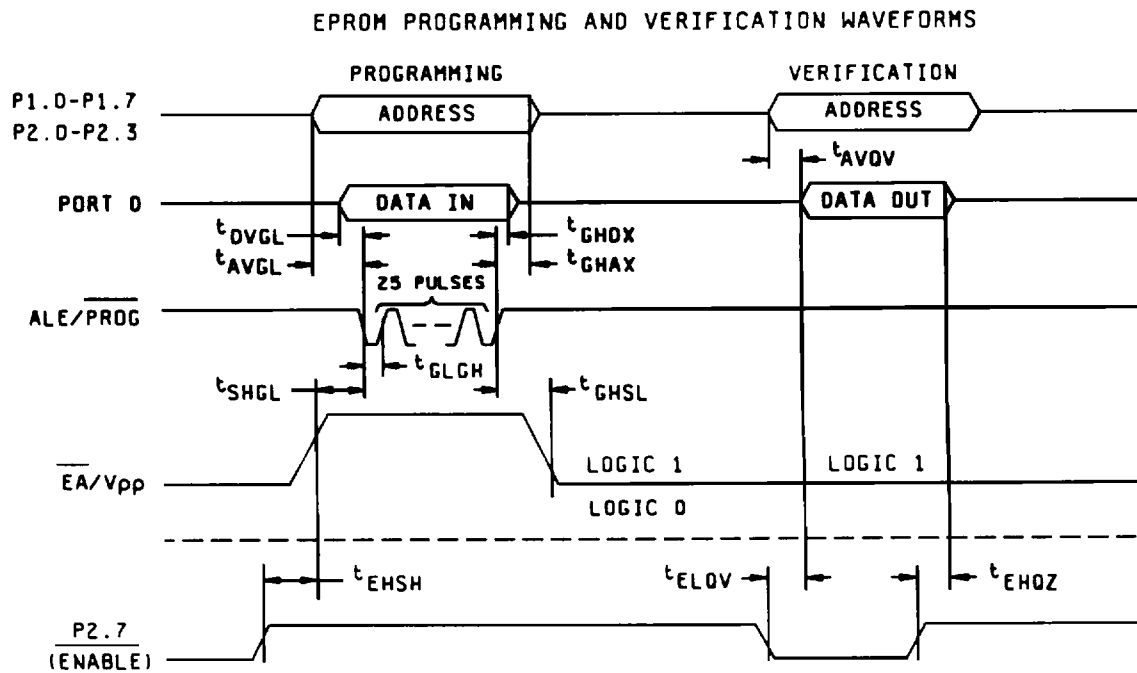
EPROM PROGRAMMING AND VERIFICATION WAVEFORMS

PROGRAMMING

VERIFICATION

P1.0-P1.7
P2.0-P2.3

ADDRESS

ADDRESS

$t_{AVQV}$

PORT 0

DATA IN

DATA OUT

$t_{DVGL}$

$t_{AVGL}$

$t_{GHDX}$

$t_{GHAX}$

25 PULSES

$\overline{ALE/PROG}$

$t_{GLGH}$

$t_{SHGL}$

$t_{GHSL}$

$\overline{EA}/V_{PP}$

LOGIC 1

LOGIC 1

LOGIC 0

$t_{EHSH}$

$t_{ELQV}$

$t_{EHQZ}$

$\frac{P2.7}{(ENABLE)}$